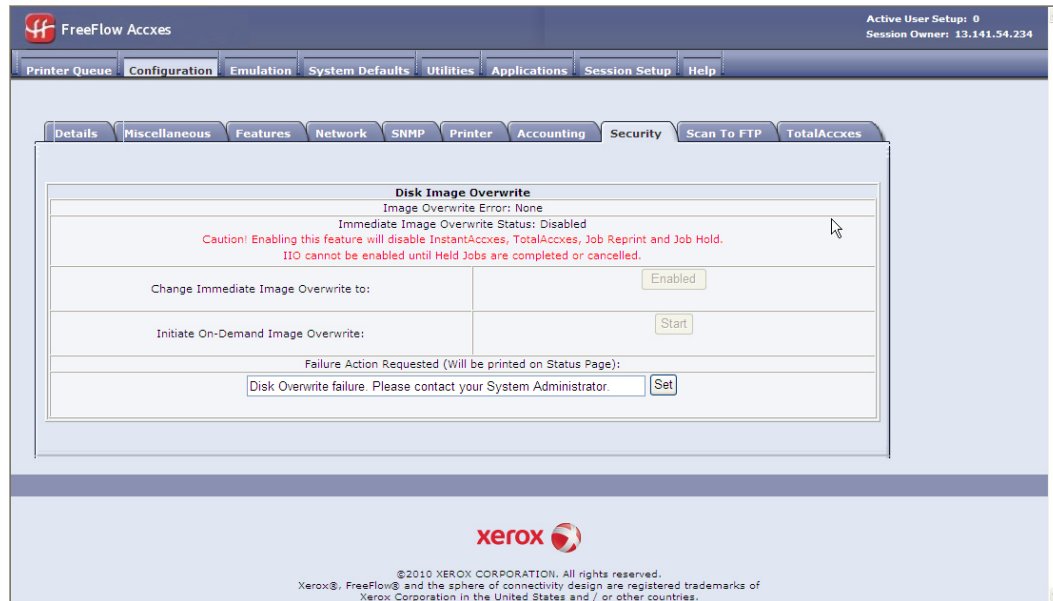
FreeFlow Accxes

Active User Setup: 0
Session Owner: 13.141.54.234

Printer Queue | Configuration | Emulation | System Defaults | Utilities | Applications | Session Setup | Help

Details | Miscellaneous | Features | Network | SNMP | Printer | Accounting | Security | Scan To FTP | TotalAccxes

| Disk Image Overwrite | |
|---|---|
| Image Overwrite Error: None | |
| Immediate Image Overwrite Status: Disabled<br>Caution! Enabling this feature will disable InstantAccxes, TotalAccxes, Job Reprint and Job Hold.<br>IIO cannot be enabled until Held Jobs are completed or cancelled. | |
| Change Immediate Image Overwrite to: | Enabled |
| Initiate On-Demand Image Overwrite: | Start |
| Failure Action Requested (Will be printed on Status Page): | |
| Disk Overwrite failure. Please contact your System Administrator. Set | |

xerox

©2010 XEROX CORPORATION. All rights reserved.
Xerox®, FreeFlow® and the sphere of connectivity design are registered trademarks of Xerox Corporation in the United States and / or other countries.